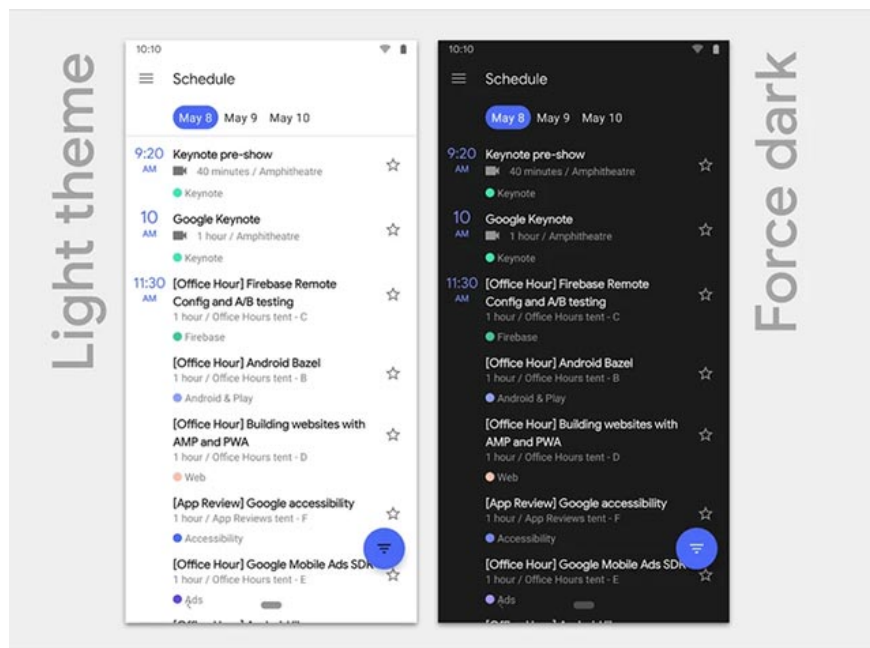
Light theme

10:10

Schedule

May 8 May 9 May 10

9:20 AM Keynote pre-show
40 minutes / Amphitheatre
Keynote

10 AM Google Keynote
1 hour / Amphitheatre
Keynote

11:30 AM [Office Hour] Firebase Remote Config and A/B testing
1 hour / Office Hours tent - C
Firebase

[Office Hour] Android Bazel
1 hour / Office Hours tent - B
Android & Play

[Office Hour] Building websites with AMP and PWA
1 hour / Office Hours tent - D
Web

[App Review] Google accessibility
1 hour / App Reviews tent - F
Accessibility

[Office Hour] Google Mobile Ads SDK
1 hour / Office Hours tent - E
Ads

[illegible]

10:10

Schedule

May 8 May 9 May 10

9:20 AM Keynote pre-show
40 minutes / Amphitheatre
Keynote

10 AM Google Keynote
1 hour / Amphitheatre
Keynote

11:30 AM [Office Hour] Firebase Remote Config and A/B testing
1 hour / Office Hours tent - C
Firebase

[Office Hour] Android Bazel
1 hour / Office Hours tent - B
Android & Play

[Office Hour] Building websites with AMP and PWA
1 hour / Office Hours tent - D
Web

[App Review] Google accessibility
1 hour / App Reviews tent - F
Accessibility

[Office Hour] Google Mobile Ads SDK
1 hour / Office Hours tent - E
Ads

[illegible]

Force dark